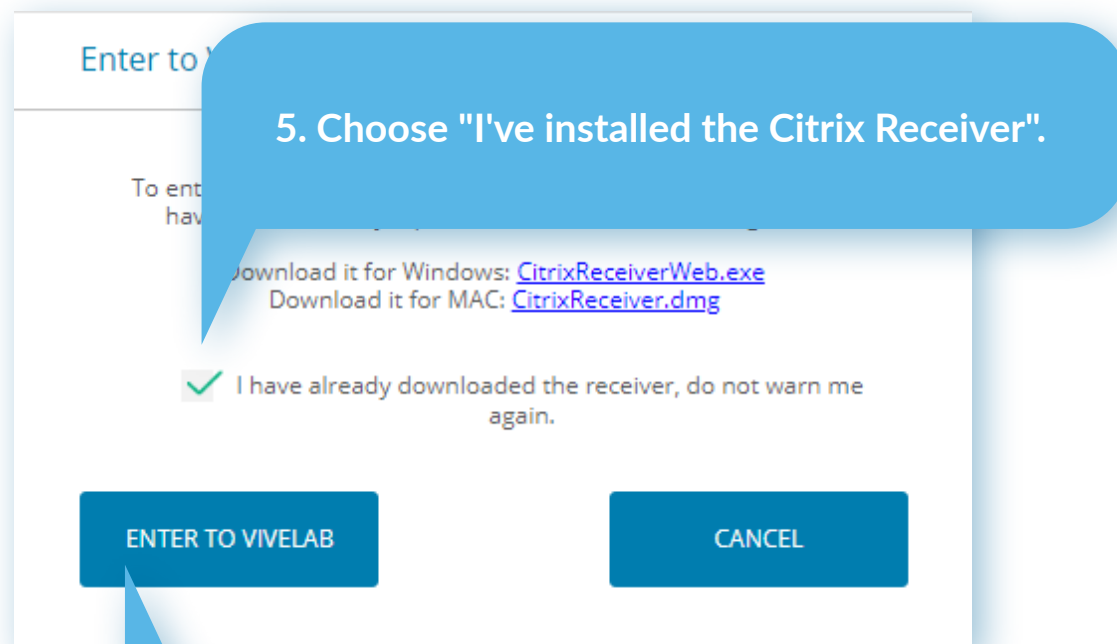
Enter to V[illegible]

5. Choose "I've installed the Citrix Receiver".

To ent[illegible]
hav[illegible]

Download it for Windows: CitrixReceiverWeb.exe
Download it for MAC: CitrixReceiver.dmg

I have already downloaded the receiver, do not warn me again.

ENTER TO VIVELAB

CANCEL